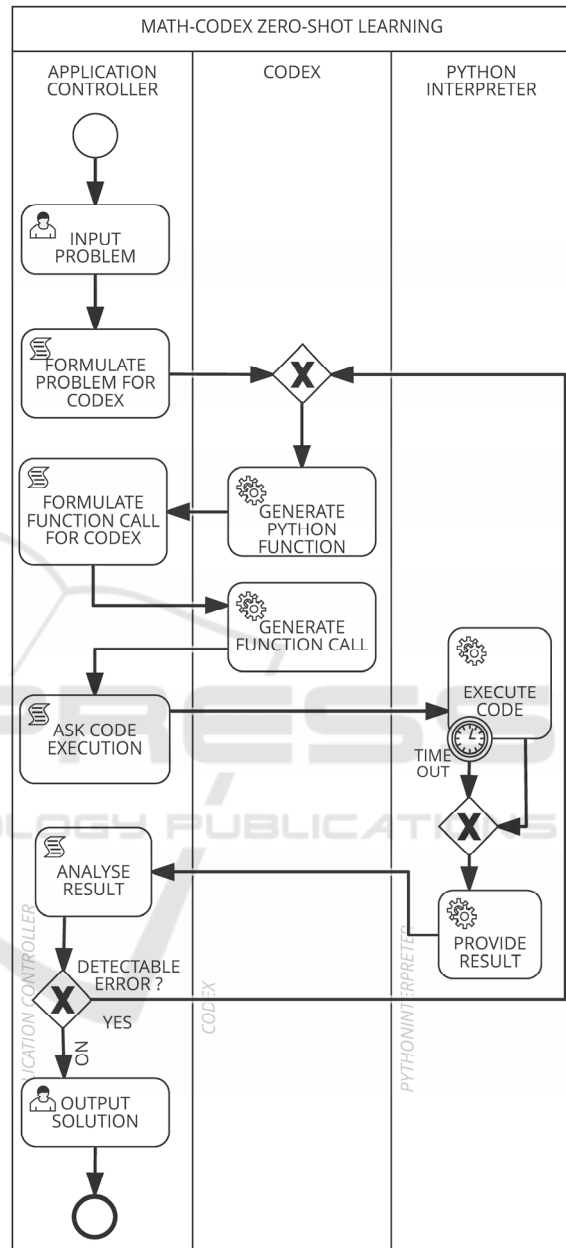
MATH-CODEX ZERO-SHOT LEARNING

APPLICATION CONTROLLER

CODEX

PYTHON INTERPRETER

INPUT PROBLEM

FORMULATE PROBLEM FOR CODEX

X

FORMULATE FUNCTION CALL FOR CODEX

GENERATE PYTHON FUNCTION

GENERATE FUNCTION CALL

EXECUTE CODE

ASK CODE EXECUTION

TIME OUT

X

ANALYSE RESULT

PROVIDE RESULT

DETECTABLE ERROR ?

X

YES

NO

OUTPUT SOLUTION

ICATION CONTROLLER

CODEX

PYTHONINTERPRETER

PRESS

LOGY PUBLICATIONS